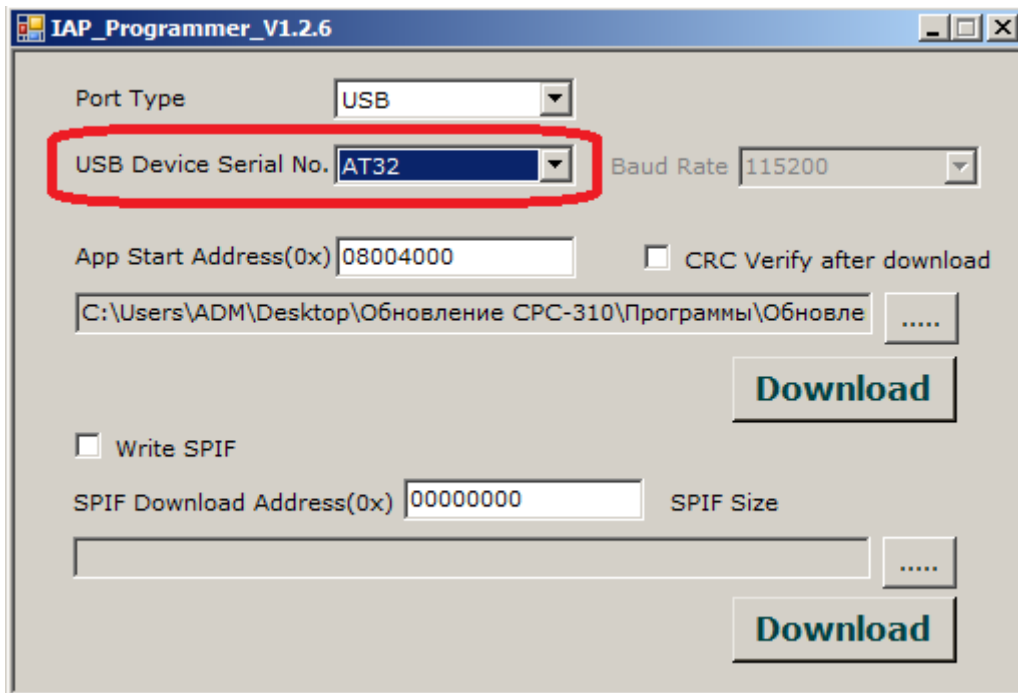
IAP_Programmer_V1.2.6

Port Type USB

USB Device Serial No. AT32

Baud Rate 115200

App Start Address(0x) 08004000

CRC Verify after download

C:\Users\ADM\Desktop\Обновление CPC-310\Программы\Обновле

.....

Download

Write SPIF

SPIF Download Address(0x) 00000000

SPIF Size

.....

Download